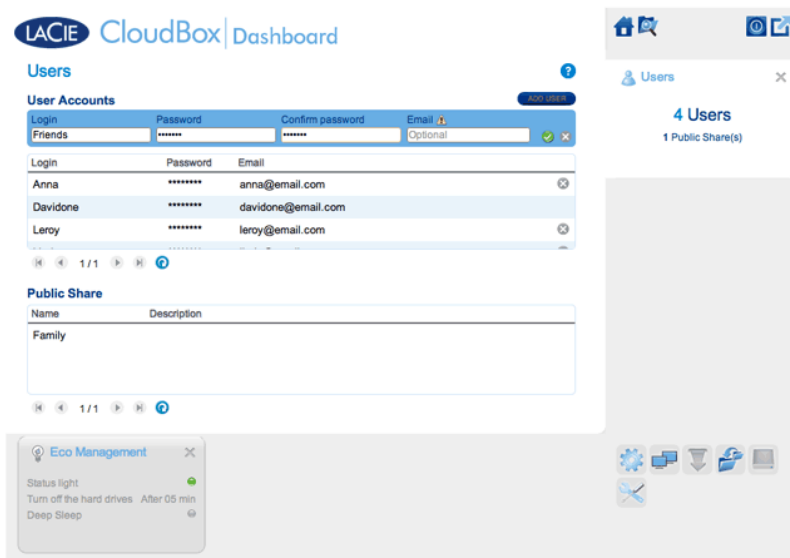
LACIE CloudBox | Dashboard

Users

User Accounts

ADD USER

| Login | Password | Confirm password | Email |
|---|---|---|---|
| Friends | ••••••• | ••••••• | Optional |

| Login | Password | Email |
|---|---|---|
| Anna | ********* | anna@email.com |
| Davidone | ********* | davidone@email.com |
| Leroy | ********* | leroy@email.com |

1 / 1

Public Share

| Name | Description |
|---|---|
| Family | |

1 / 1

Users

4 Users

1 Public Share(s)

Eco Management

Status light

Turn off the hard drives After 05 min

Deep Sleep